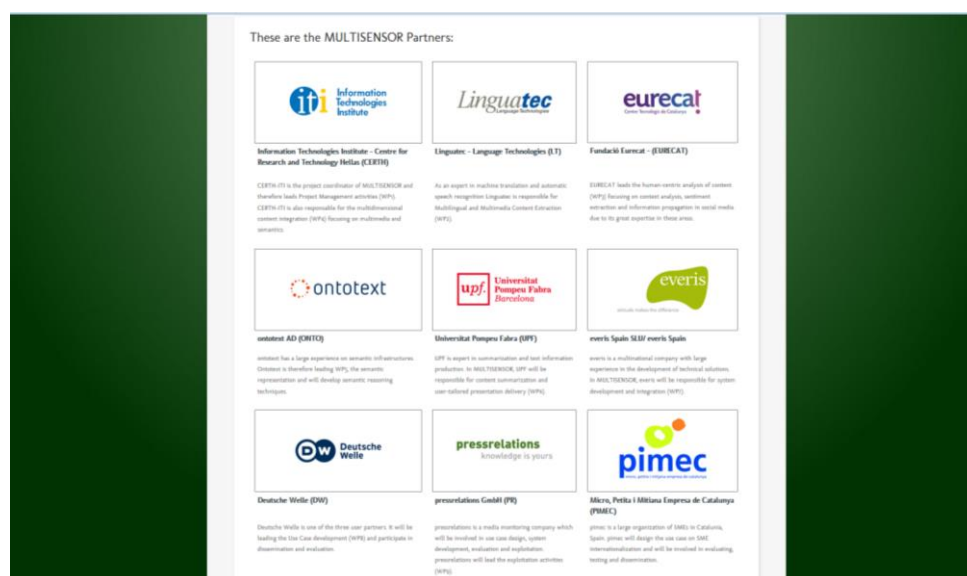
These are the MULTISENSOR Partners:

iti Information Technologies Institute

Information Technologies Institute - Centre for Research and Technology Hellas (CERTH)

CERTH-ITI is the project coordinator of MULTISENSOR and therefore leads Project Management activities (WP1). CERTH-ITI is also responsible for the multidimensional content integration (WP5) focusing on multimedia and semantics.

Linguatec Language Technologies

Linguatec - Language Technologies (LT)

As an expert in machine translation and automatic speech recognition Linguatec is responsible for Multilingual and Multimedia Content Extraction (WP2).

eurecat Centre Tecnològic de Catalunya

Fundació Eurecat - (EURECAT)

EURECAT leads the human-centric analysis of content (WP3) focusing on content analysis, sentiment extraction and information propagation in social media due to its great expertise in these areas.

ontotext

ontotext AD (ONTO)

ontotext has a large experience on semantic infrastructures. Ontotext is therefore leading WP4, the semantic representation and will develop semantic reasoning techniques.

upf. Universitat Pompeu Fabra Barcelona

Universitat Pompeu Fabra (UPF)

UPF is expert in summarisation and text information production. In MULTISENSOR, UPF will be responsible for content summarization and user-tailored presentation delivery (WP6).

everis

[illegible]

everis Spain SLU/ everis Spain

everis is a multinational company with large experience in the development of technical solutions. In MULTISENSOR, everis will be responsible for system development and integration (WP7).

DW Deutsche Welle

Deutsche Welle (DW)

Deutsche Welle is one of the three user partners. It will be leading the Use Case development (WP8) and participate in dissemination and evaluation.

pressrelations knowledge is yours

pressrelations GmbH (PR)

pressrelations is a media monitoring company which will be involved in use case design, system development, evaluation and exploitation. pressrelations will lead the exploitation activities (WP9).

pimec

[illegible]

Micro, Petita i Mitjana Empresa de Catalunya (PIMEC)

pimec is a large organization of SMEs in Catalonia, Spain. pimec will design the use case on SME internationalization and will be involved in evaluating, testing and dissemination.